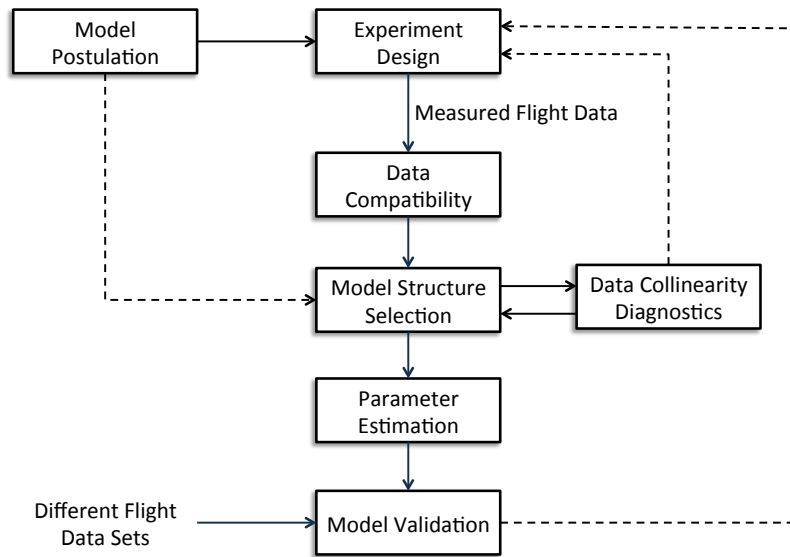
Model Postulation

Experiment Design

Measured Flight Data

Data Compatibility

Model Structure Selection

Data Collinearity Diagnostics

Parameter Estimation

Different Flight Data Sets

Model Validation